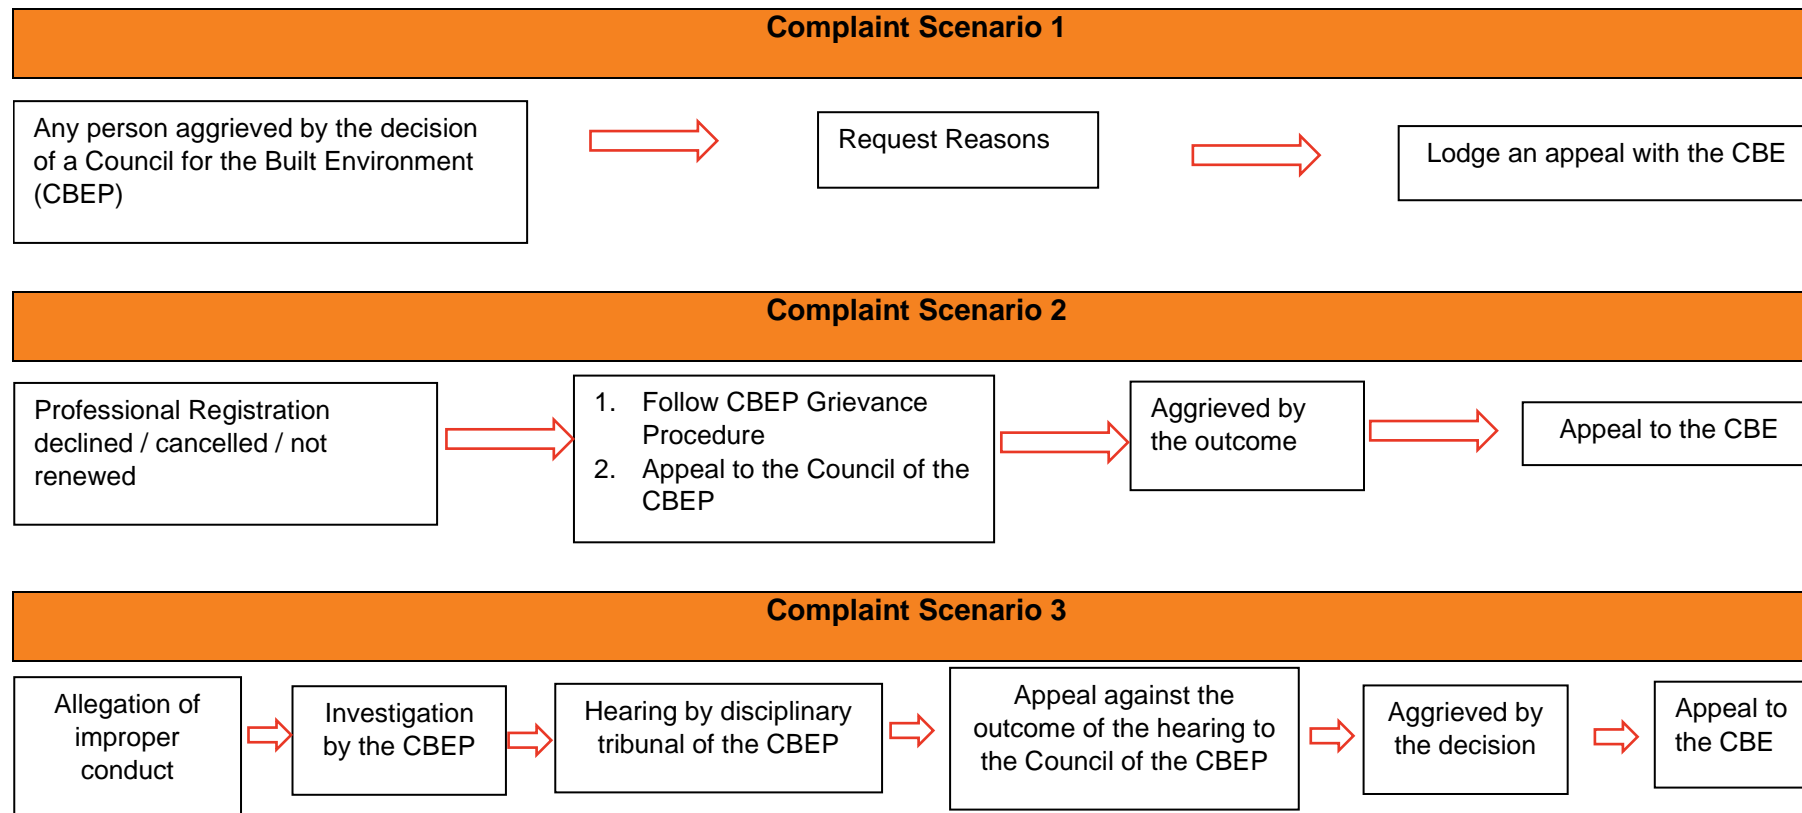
Complaint Scenario 1

Any person aggrieved by the decision of a Council for the Built Environment (CBEP)

Request Reasons

Lodge an appeal with the CBE

Complaint Scenario 2

Professional Registration declined / cancelled / not renewed

1. Follow CBEP Grievance Procedure
2. Appeal to the Council of the CBEP

Aggrieved by the outcome

Appeal to the CBE

Complaint Scenario 3

Allegation of improper conduct

Investigation by the CBEP

Hearing by disciplinary tribunal of the CBEP

Appeal against the outcome of the hearing to the Council of the CBEP

Aggrieved by the decision

Appeal to the CBE